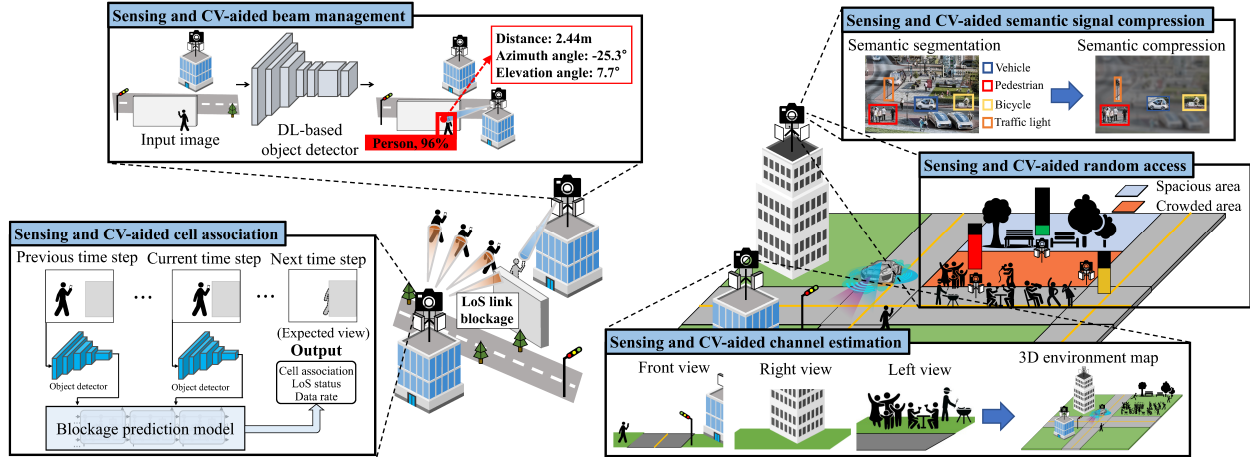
Sensing and CV-aided beam management

Input image

DL-based object detector

Distance: 2.44m
Azimuth angle: -25.3°
Elevation angle: 7.7°

Person, 96%

Sensing and CV-aided semantic signal compression

Semantic segmentation

Semantic compression

Vehicle
Pedestrian
Bicycle
Traffic light

Sensing and CV-aided random access

Spacious area
Crowded area

Sensing and CV-aided cell association

Previous time step

Current time step

Next time step

(Expected view)

Output

Cell association
LoS status
Data rate

Object detector

Object detector

Blockage prediction model

LoS link blockage

Sensing and CV-aided channel estimation

Front view

Right view

Left view

3D environment map